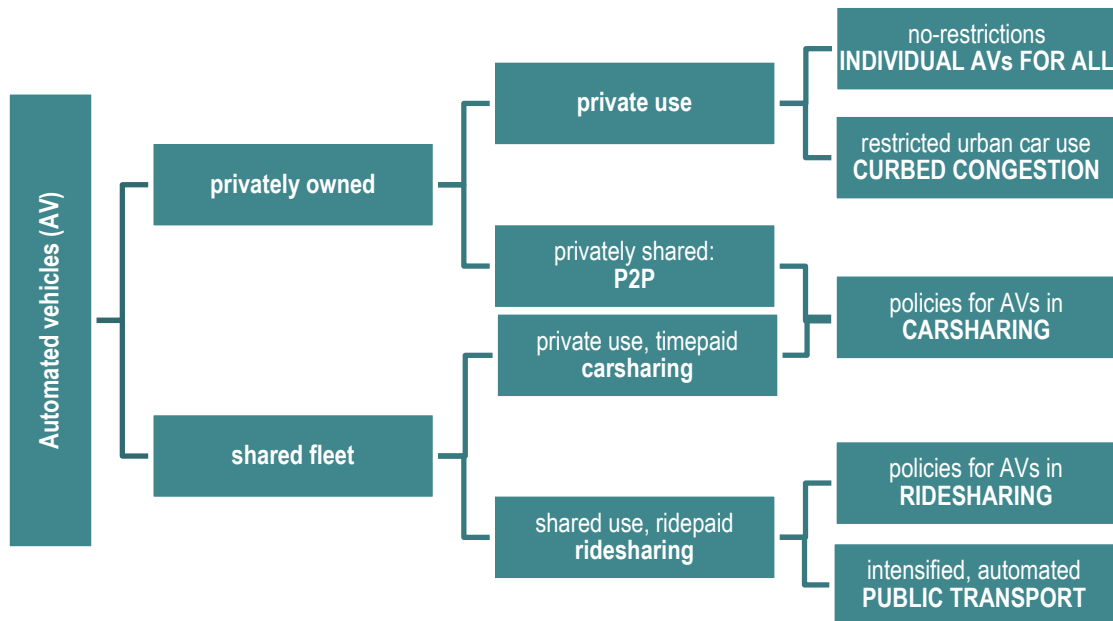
Automated vehicles (AV)

privately owned

shared fleet

private use

privately shared: P2P

private use, timepaid carsharing

shared use, ridepaid ridesharing

no-restrictions INDIVIDUAL AVs FOR ALL

restricted urban car use CURBED CONGESTION

policies for AVs in CARSHARING

policies for AVs in RIDESHARING

intensified, automated PUBLIC TRANSPORT